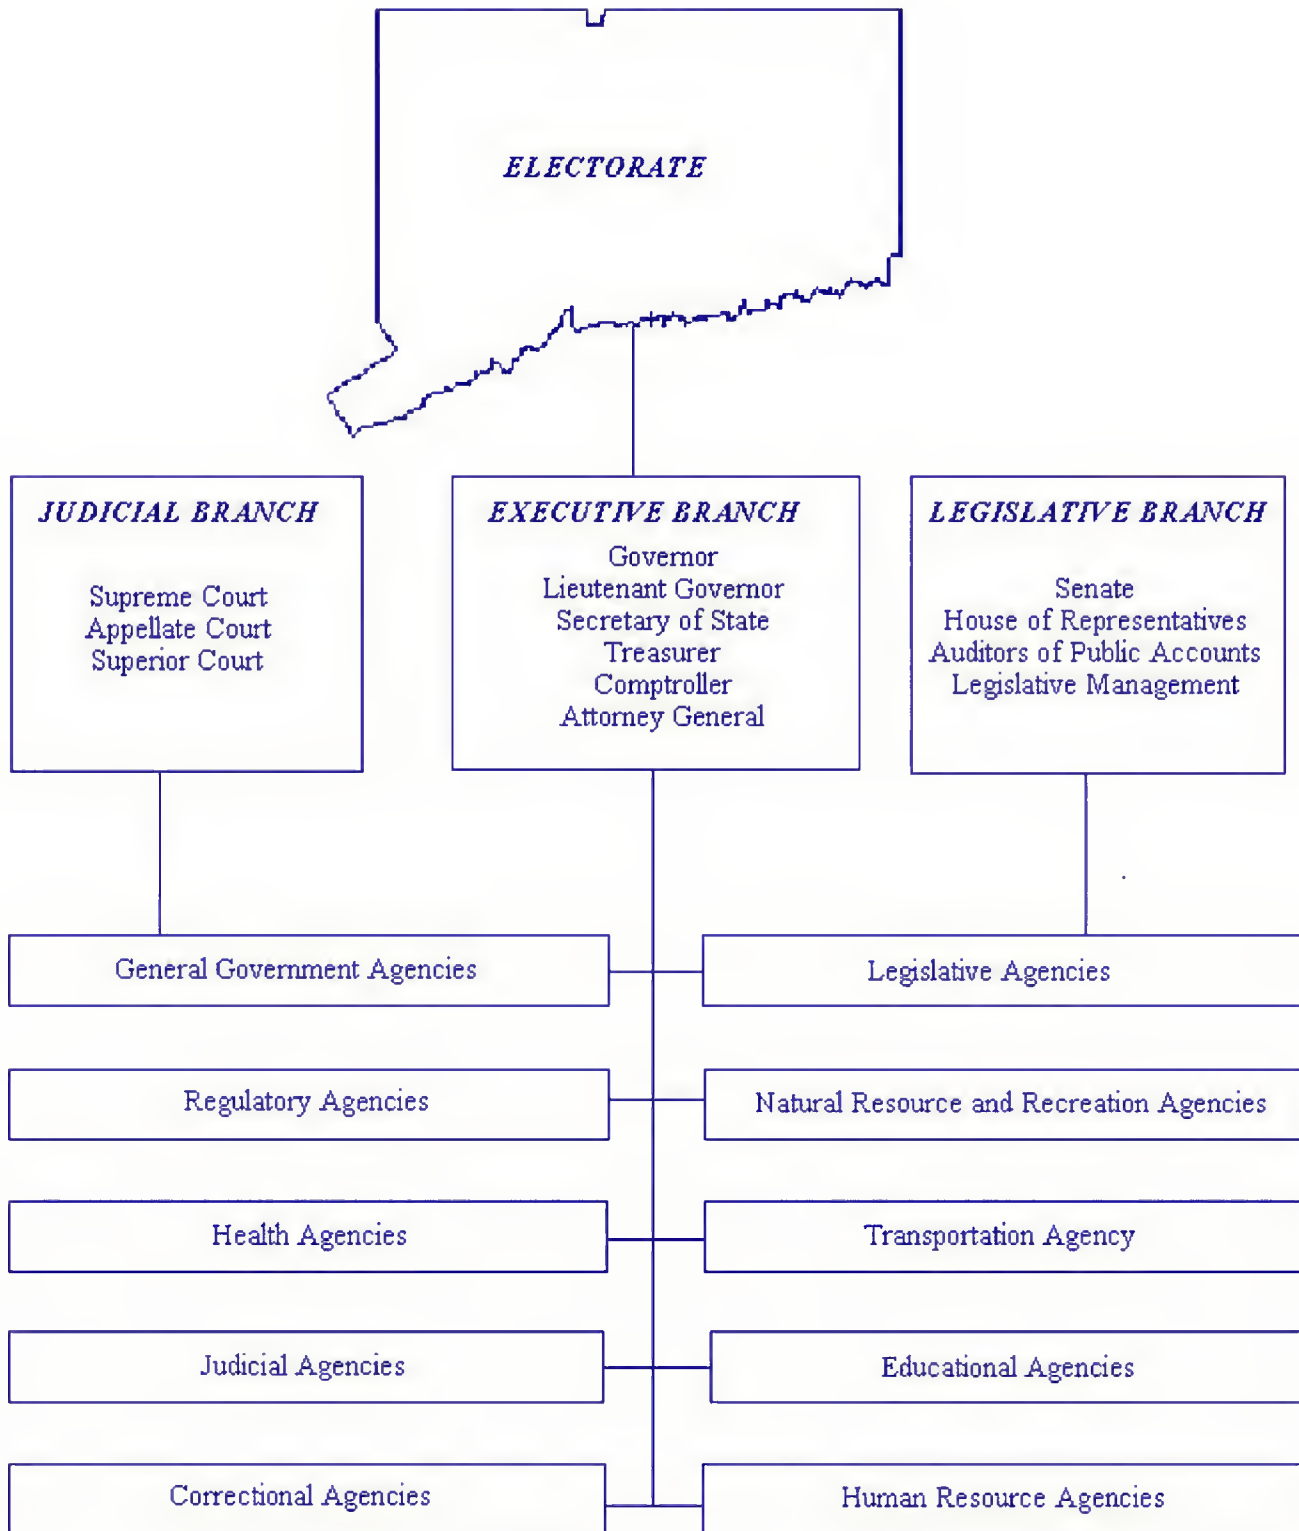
ELECTORATE

JUDICIAL BRANCH

Supreme Court
Appellate Court
Superior Court

EXECUTIVE BRANCH

Governor
Lieutenant Governor
Secretary of State
Treasurer
Comptroller
Attorney General

LEGISLATIVE BRANCH

Senate
House of Representatives
Auditors of Public Accounts
Legislative Management

General Government Agencies

Legislative Agencies

Regulatory Agencies

Natural Resource and Recreation Agencies

Health Agencies

Transportation Agency

Judicial Agencies

Educational Agencies

Correctional Agencies

Human Resource Agencies